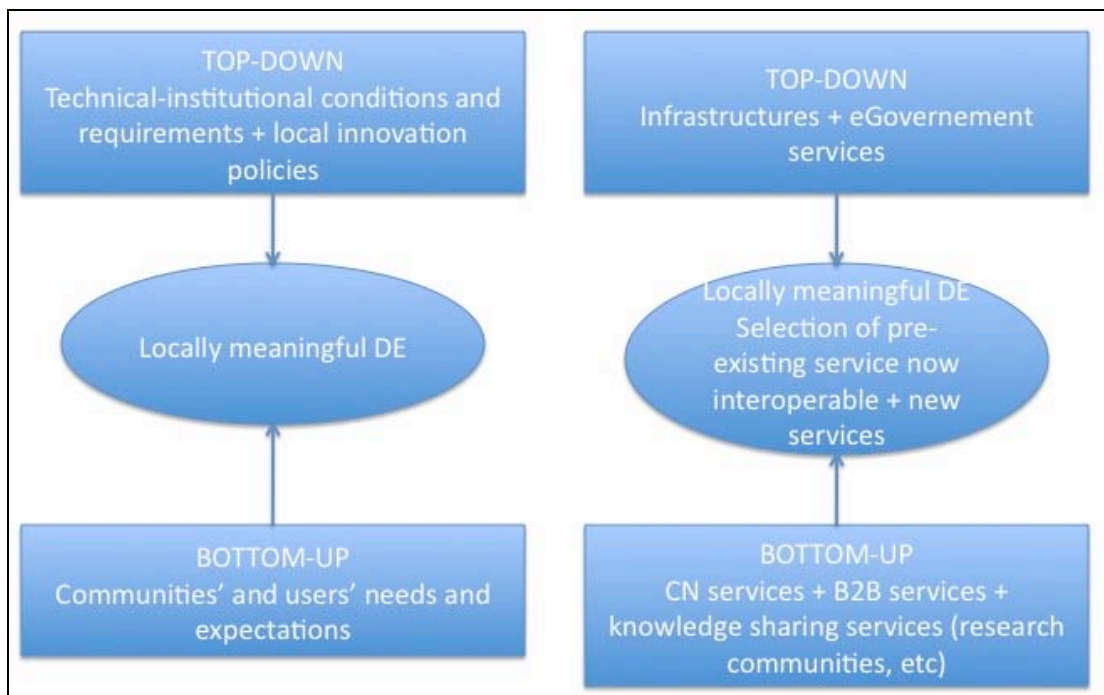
TOP-DOWN
Technical-institutional conditions and requirements + local innovation policies

Locally meaningful DE

BOTTOM-UP
Communities' and users' needs and expectations

TOP-DOWN
Infrastructures + eGovernement services

Locally meaningful DE
Selection of pre-existing service now interoperable + new services

BOTTOM-UP
CN services + B2B services + knowledge sharing services (research communities, etc)